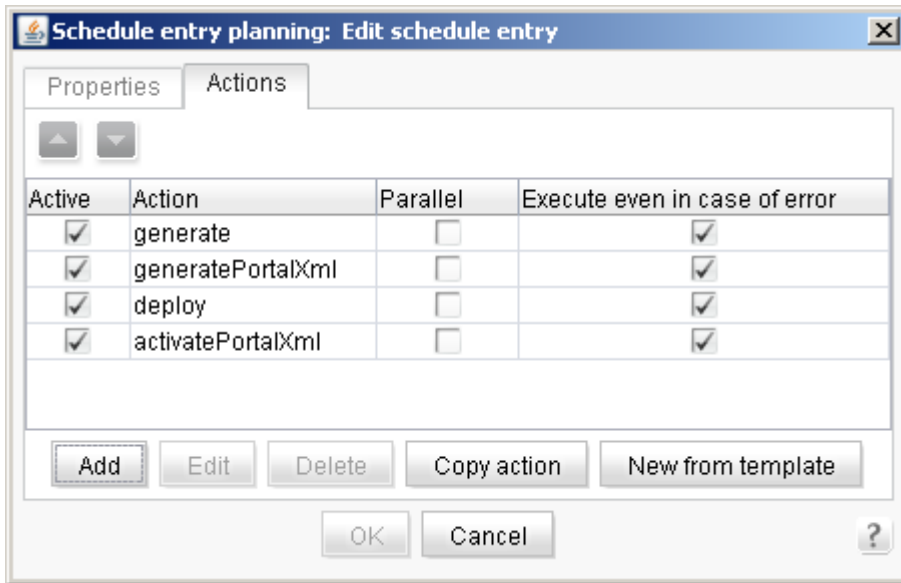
Schedule entry planning: Edit schedule entry

Properties Actions

| Active | Action | Parallel | Execute even in case of error |
|---|---|---|---|
| ☑ | generate | ☐ | ☑ |
| ☑ | generatePortalXml | ☐ | ☑ |
| ☑ | deploy | ☐ | ☑ |
| ☑ | activatePortalXml | ☐ | ☑ |

Add Edit Delete Copy action New from template

OK Cancel ?